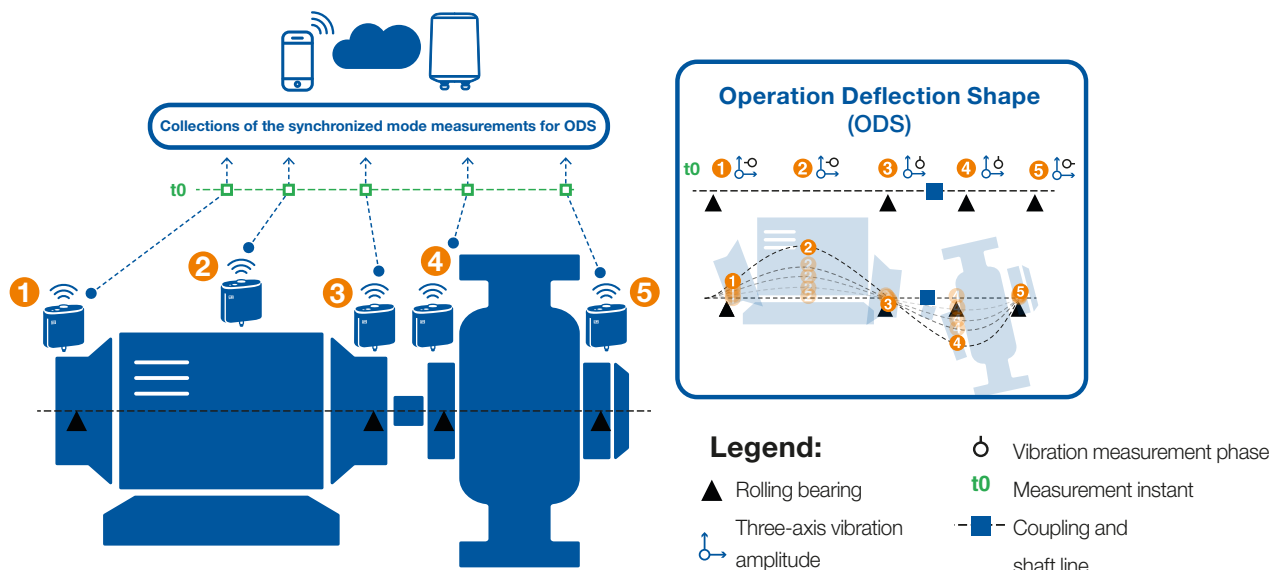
Collections of the synchronized mode measurements for ODS

t0

1
2
3
4
5

Operation Deflection Shape (ODS)

t0 1 2 3 4 5

2
1
3
5
4

Legend:

Rolling bearing

Three-axis vibration amplitude

Vibration measurement phase

t0 Measurement instant

Coupling and shaft line